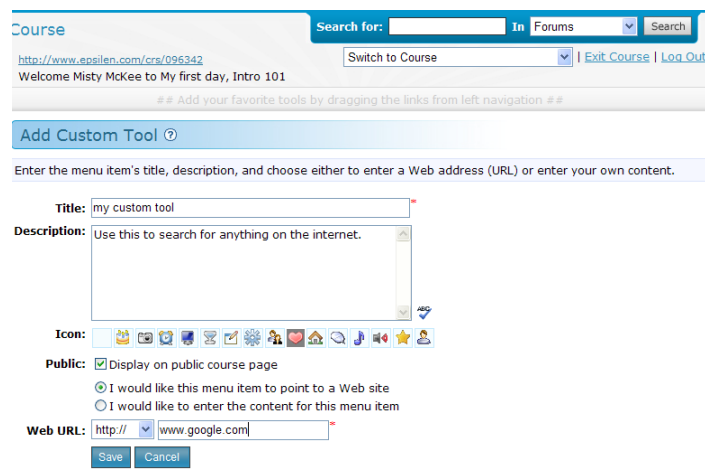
Course

Search for: In Forums Search

http://www.epsilen.com/crs/096342

Welcome Misty McKee to My first day, Intro 101

Switch to Course | Exit Course | Log Out

## Add your favorite tools by dragging the links from left navigation ##

Add Custom Tool ?

Enter the menu item's title, description, and choose either to enter a Web address (URL) or enter your own content.

Title: my custom tool *

Description: Use this to search for anything on the internet.

Icon:

Public: Display on public course page

I would like this menu item to point to a Web site

I would like to enter the content for this menu item

Web URL: http:// www.google.com *

Save Cancel